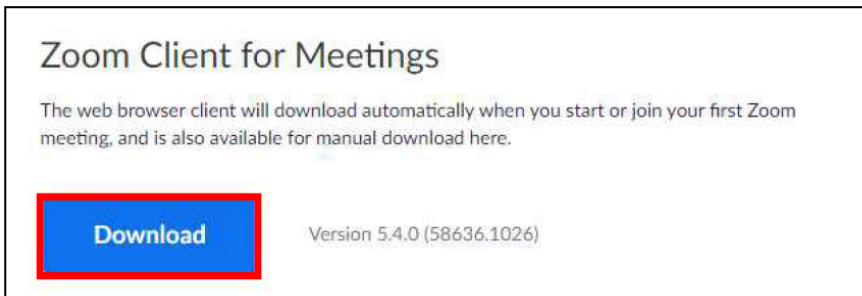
Zoom Client for Meetings

The web browser client will download automatically when you start or join your first Zoom meeting, and is also available for manual download here.

Download

Version 5.4.0 (58636.1026)